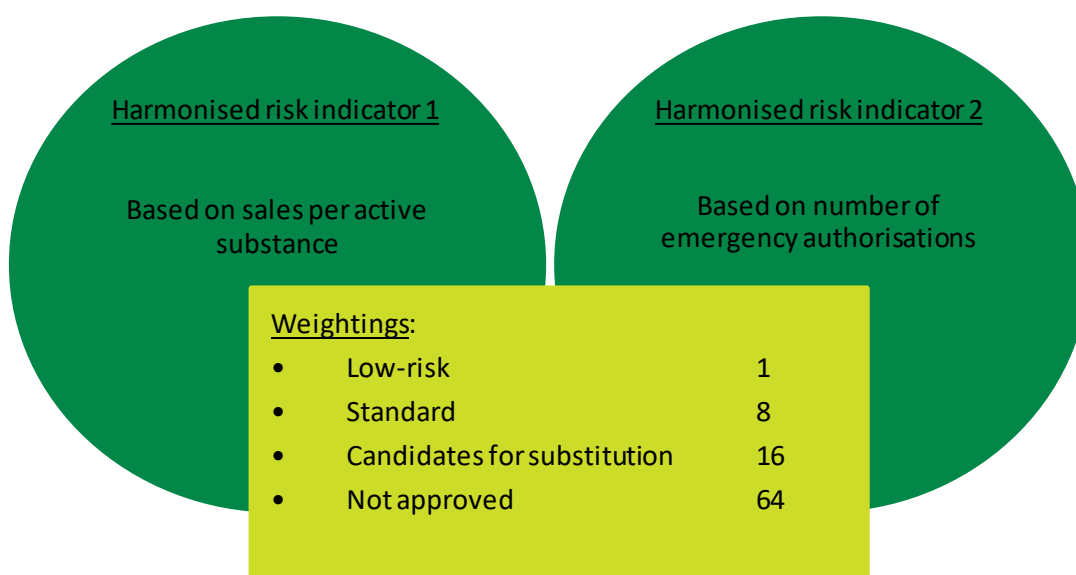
Harmonised risk indicator 1

Based on sales per active substance

Harmonised risk indicator 2

Based on number of emergency authorisations

Weightings:

- Low-risk 1
- Standard 8
- Candidates for substitution 16
- Not approved 64